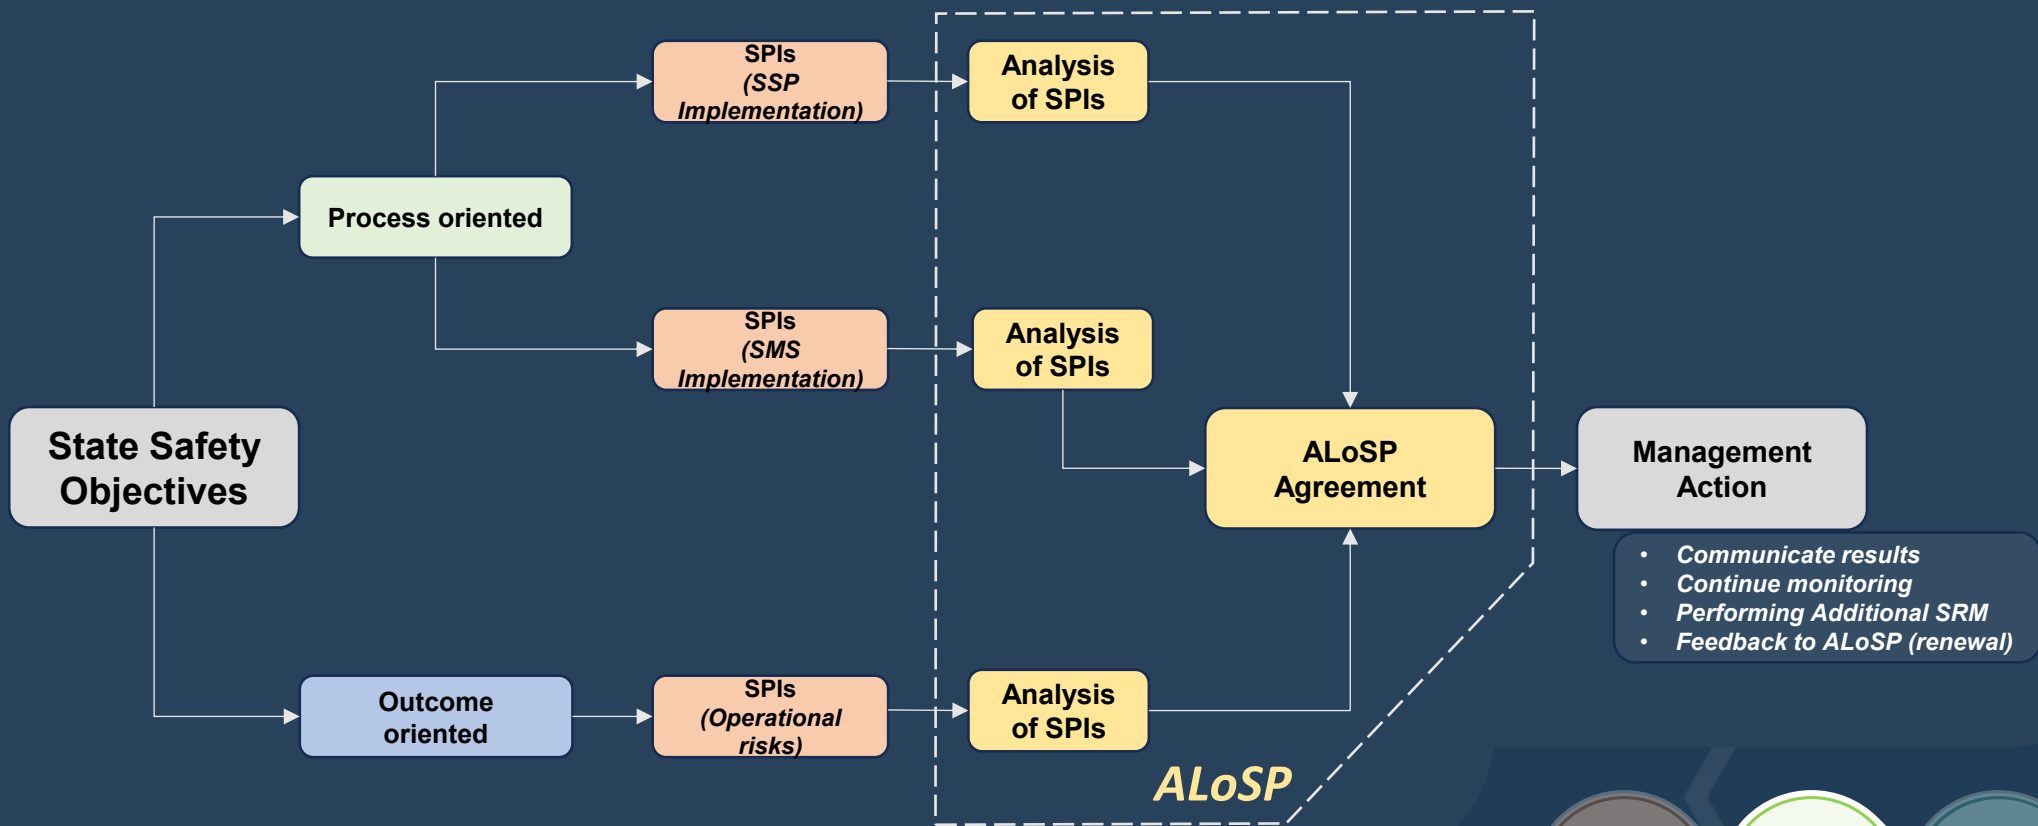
SPIs
(SSP Implementation)

Analysis of SPIs

Process oriented

SPIs
(SMS Implementation)

Analysis of SPIs

State Safety Objectives

ALoSP Agreement

Management Action

- Communicate results
- Continue monitoring
- Performing Additional SRM
- Feedback to ALoSP (renewal)

Outcome oriented

SPIs
(Operational risks)

Analysis of SPIs

ALoSP